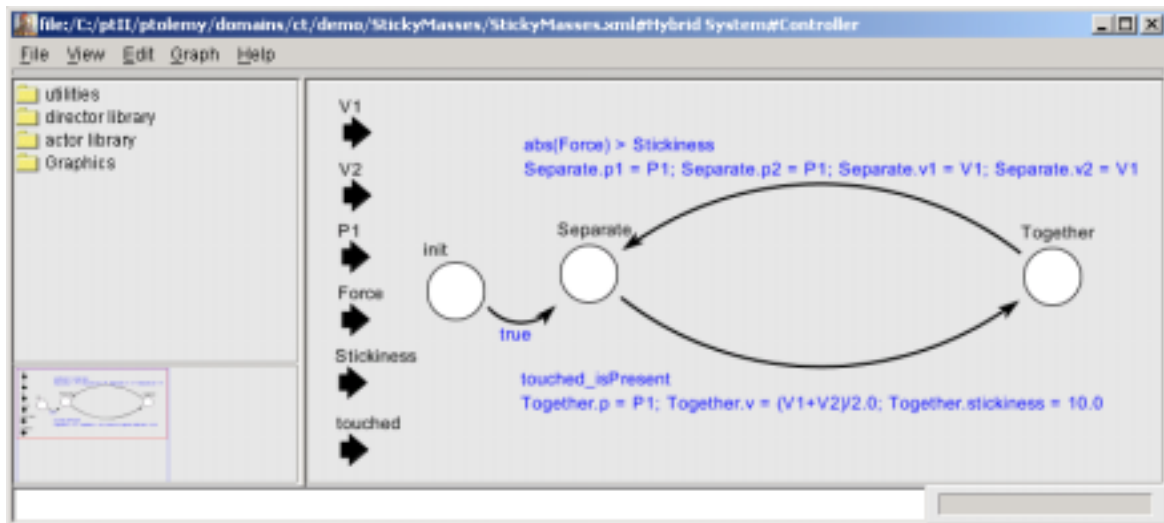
file:/C:/ptII/ptolemy/domains/ct/demo/StickyMasses/StickyMasses.xml#Hybrid System#Controller

File View Edit Graph Help

utilities
director library
actor library
Graphics

V1
V2
P1
Force
Stickiness
touched

abs(Force) > Stickiness
Separate.p1 = P1; Separate.p2 = P1; Separate.v1 = V1; Separate.v2 = V1

init
Separate
Together
true

touched_isPresent
Together.p = P1; Together.v = (V1+V2)/2.0; Together.stickiness = 10.0